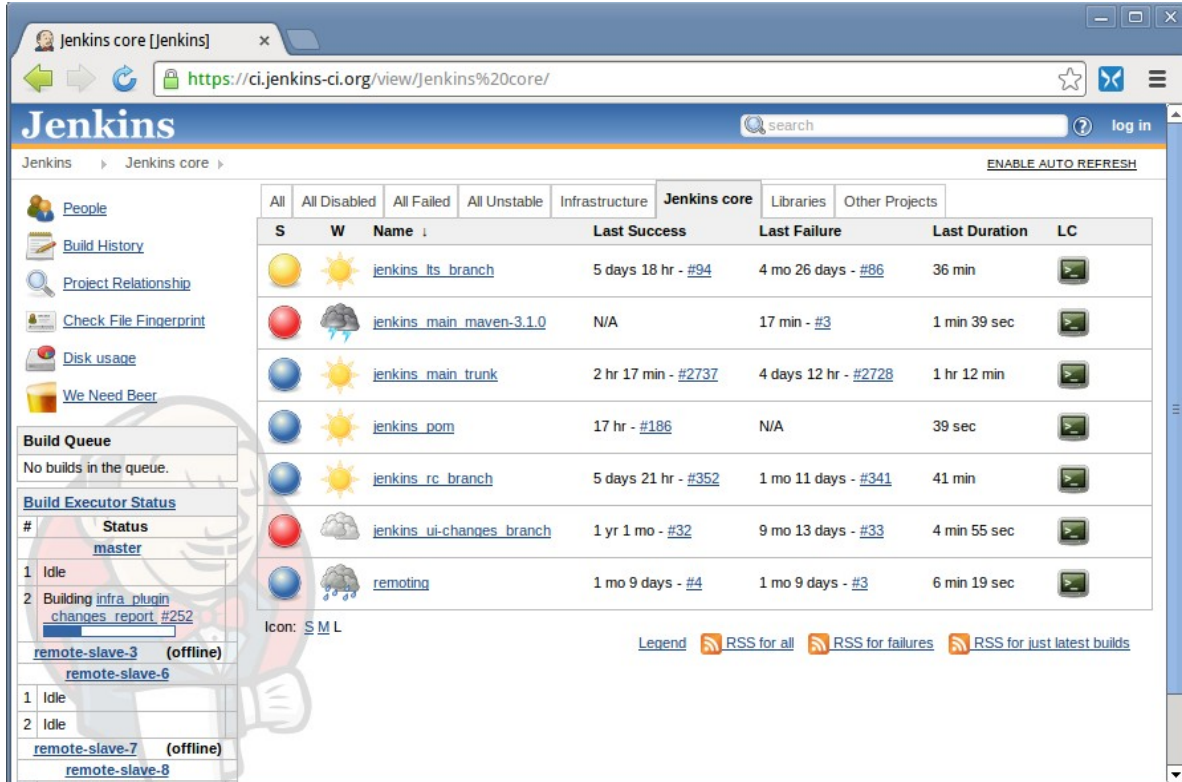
Jenkins core [Jenkins] ×

https://ci.jenkins-ci.org/view/Jenkins%20core/

Jenkins

search

log in

Jenkins › Jenkins core ›

ENABLE AUTO REFRESH

People

Build History

Project Relationship

Check File Fingerprint

Disk usage

We Need Beer

Build Queue

No builds in the queue.

Build Executor Status

| # | Status |
|---|---|
| | master |
| 1 | Idle |
| 2 | Building infra_plugin_changes_report #252 |
| | remote-slave-3 (offline) |
| | remote-slave-6 |
| 1 | Idle |
| 2 | Idle |
| | remote-slave-7 (offline) |
| | remote-slave-8 |

All | All Disabled | All Failed | All Unstable | Infrastructure | Jenkins core | Libraries | Other Projects

| S | W | Name ↓ | Last Success | Last Failure | Last Duration | LC |
|---|---|---|---|---|---|---|
| | | jenkins_lts_branch | 5 days 18 hr - #94 | 4 mo 26 days - #86 | 36 min | |
| | | jenkins_main_maven-3.1.0 | N/A | 17 min - #3 | 1 min 39 sec | |
| | | jenkins_main_trunk | 2 hr 17 min - #2737 | 4 days 12 hr - #2728 | 1 hr 12 min | |
| | | jenkins_pom | 17 hr - #186 | N/A | 39 sec | |
| | | jenkins_rc_branch | 5 days 21 hr - #352 | 1 mo 11 days - #341 | 41 min | |
| | | jenkins_ui-changes_branch | 1 yr 1 mo - #32 | 9 mo 13 days - #33 | 4 min 55 sec | |
| | | remoting | 1 mo 9 days - #4 | 1 mo 9 days - #3 | 6 min 19 sec | |

Icon: S M L

Legend RSS for all RSS for failures RSS for just latest builds